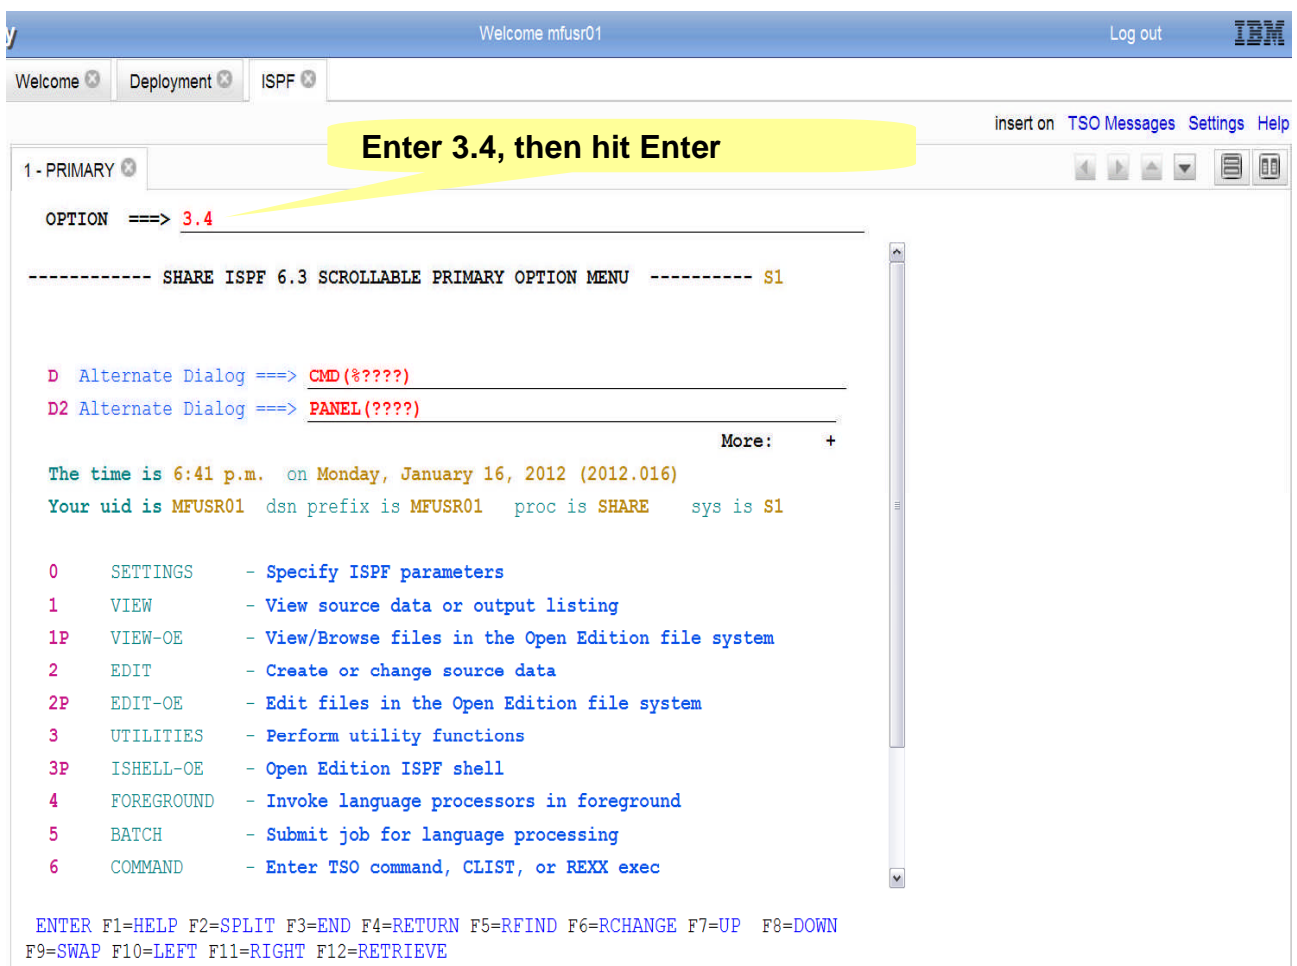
y Welcome mfusr01 Log out IBM

Welcome Deployment ISPF

insert on TSO Messages Settings Help

1 - PRIMARY

Enter 3.4, then hit Enter

OPTION ===> 3.4

------------ SHARE ISPF 6.3 SCROLLABLE PRIMARY OPTION MENU ---------- S1

D Alternate Dialog ===> CMD(%????)
D2 Alternate Dialog ===> PANEL(????)

More: +

The time is 6:41 p.m. on Monday, January 16, 2012 (2012.016)
Your uid is MFUSR01 dsn prefix is MFUSR01 proc is SHARE sys is S1

0 SETTINGS - Specify ISPF parameters
1 VIEW - View source data or output listing
1P VIEW-OE - View/Browse files in the Open Edition file system
2 EDIT - Create or change source data
2P EDIT-OE - Edit files in the Open Edition file system
3 UTILITIES - Perform utility functions
3P ISHELL-OE - Open Edition ISPF shell
4 FOREGROUND - Invoke language processors in foreground
5 BATCH - Submit job for language processing
6 COMMAND - Enter TSO command, CLIST, or REXX exec

ENTER F1=HELP F2=SPLIT F3=END F4=RETURN F5=RFIND F6=RCHANGE F7=UP F8=DOWN
F9=SWAP F10=LEFT F11=RIGHT F12=RETRIEVE